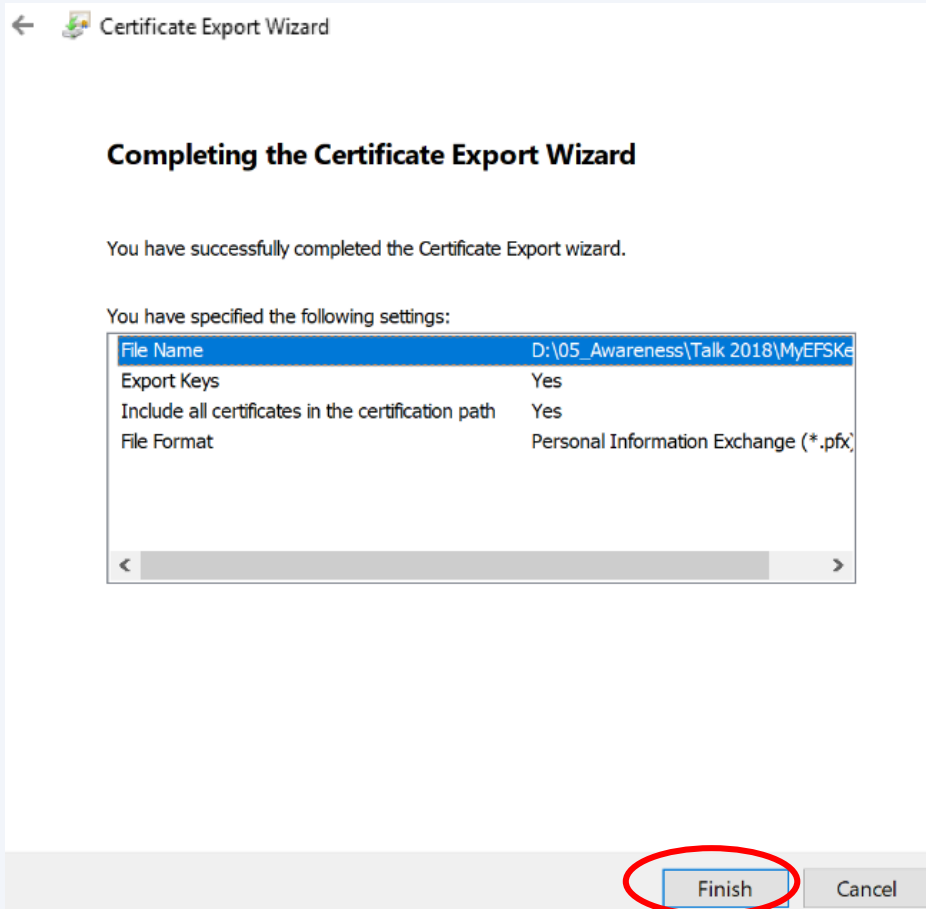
Certificate Export Wizard

Completing the Certificate Export Wizard

You have successfully completed the Certificate Export wizard.

You have specified the following settings:

| | |
|---|---|
| File Name | D:\05_Awareness\Talk 2018\MyEFSKe |
| Export Keys | Yes |
| Include all certificates in the certification path | Yes |
| File Format | Personal Information Exchange (*.pfx) |

Finish

Cancel